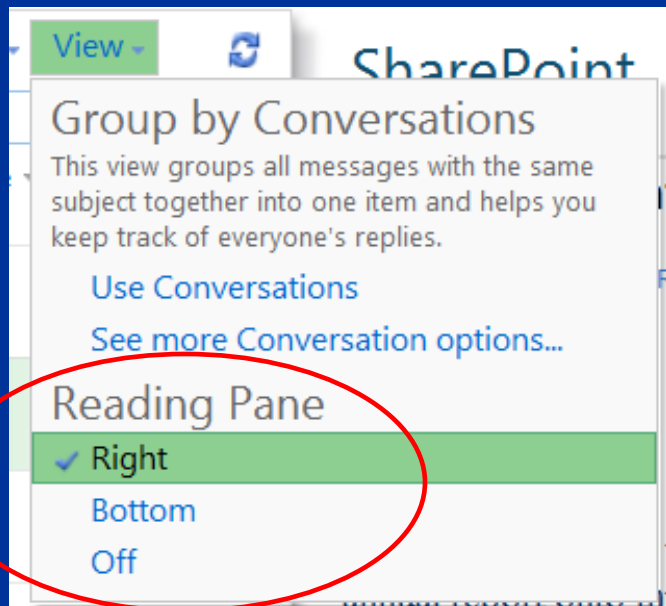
View

SharePoint

Group by Conversations

This view groups all messages with the same subject together into one item and helps you keep track of everyone's replies.

Use Conversations

See more Conversation options...

Reading Pane

Right

Bottom

Off